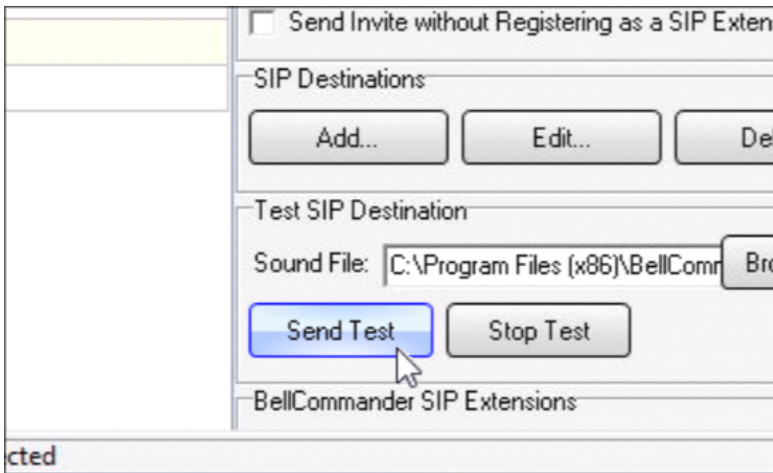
Send Invite without Registering as a SIP Exten

SIP Destinations

Add...

Edit...

De

Test SIP Destination

Sound File: C:\Program Files (x86)\BellComm

Bro

Send Test

Stop Test

BellCommander SIP Extensions

cted